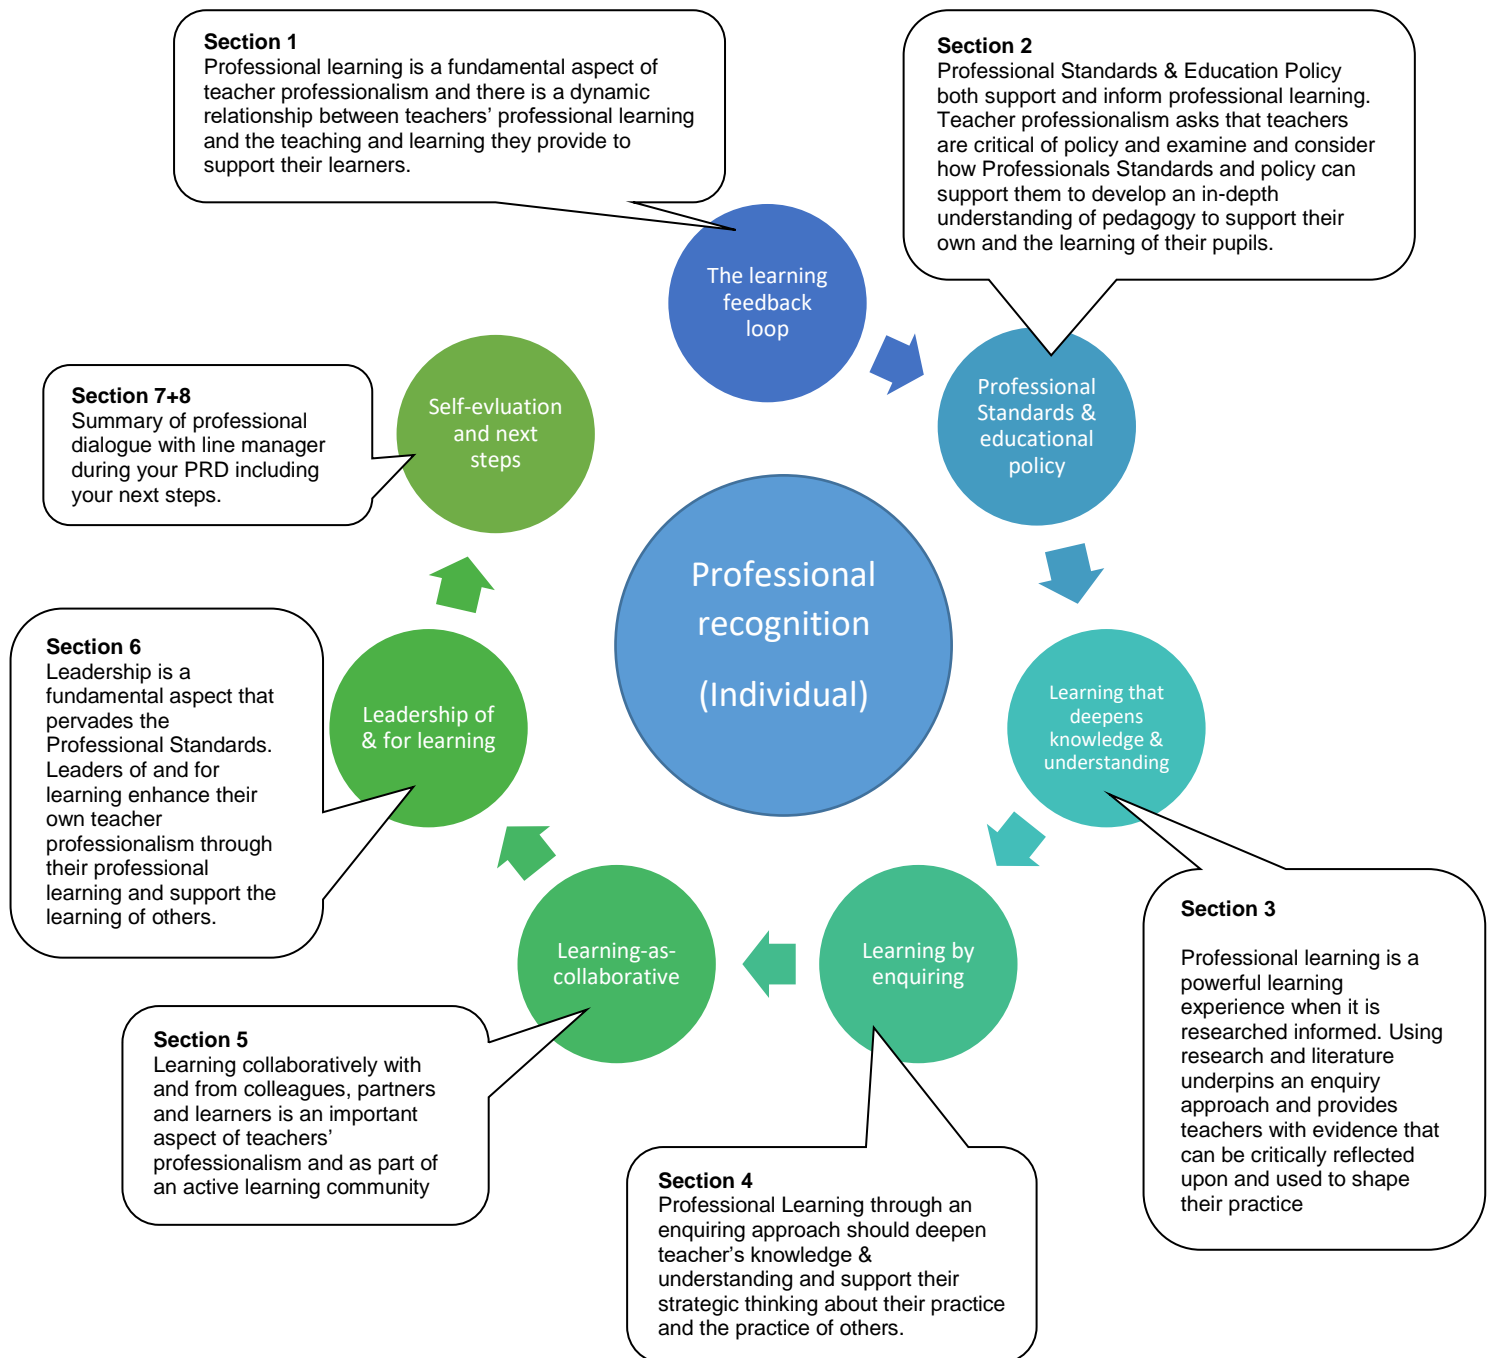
**Section 1**
Professional learning is a fundamental aspect of teacher professionalism and there is a dynamic relationship between teachers' professional learning and the teaching and learning they provide to support their learners.

**Section 2**
Professional Standards & Education Policy both support and inform professional learning. Teacher professionalism asks that teachers are critical of policy and examine and consider how Professionals Standards and policy can support them to develop an in-depth understanding of pedagogy to support their own and the learning of their pupils.

The learning feedback loop

Professional Standards & educational policy

**Section 7+8**
Summary of professional dialogue with line manager during your PRD including your next steps.

Self-evluation and next steps

Professional recognition

(Individual)

Learning that deepens knowledge & understanding

**Section 6**
Leadership is a fundamental aspect that pervades the Professional Standards. Leaders of and for learning enhance their own teacher professionalism through their professional learning and support the learning of others.

Leadership of & for learning

Learning-as-collaborative

Learning by enquiring

**Section 3**

Professional learning is a powerful learning experience when it is researched informed. Using research and literature underpins an enquiry approach and provides teachers with evidence that can be critically reflected upon and used to shape their practice

**Section 5**
Learning collaboratively with and from colleagues, partners and learners is an important aspect of teachers' professionalism and as part of an active learning community

**Section 4**
Professional Learning through an enquiring approach should deepen teacher's knowledge & understanding and support their strategic thinking about their practice and the practice of others.